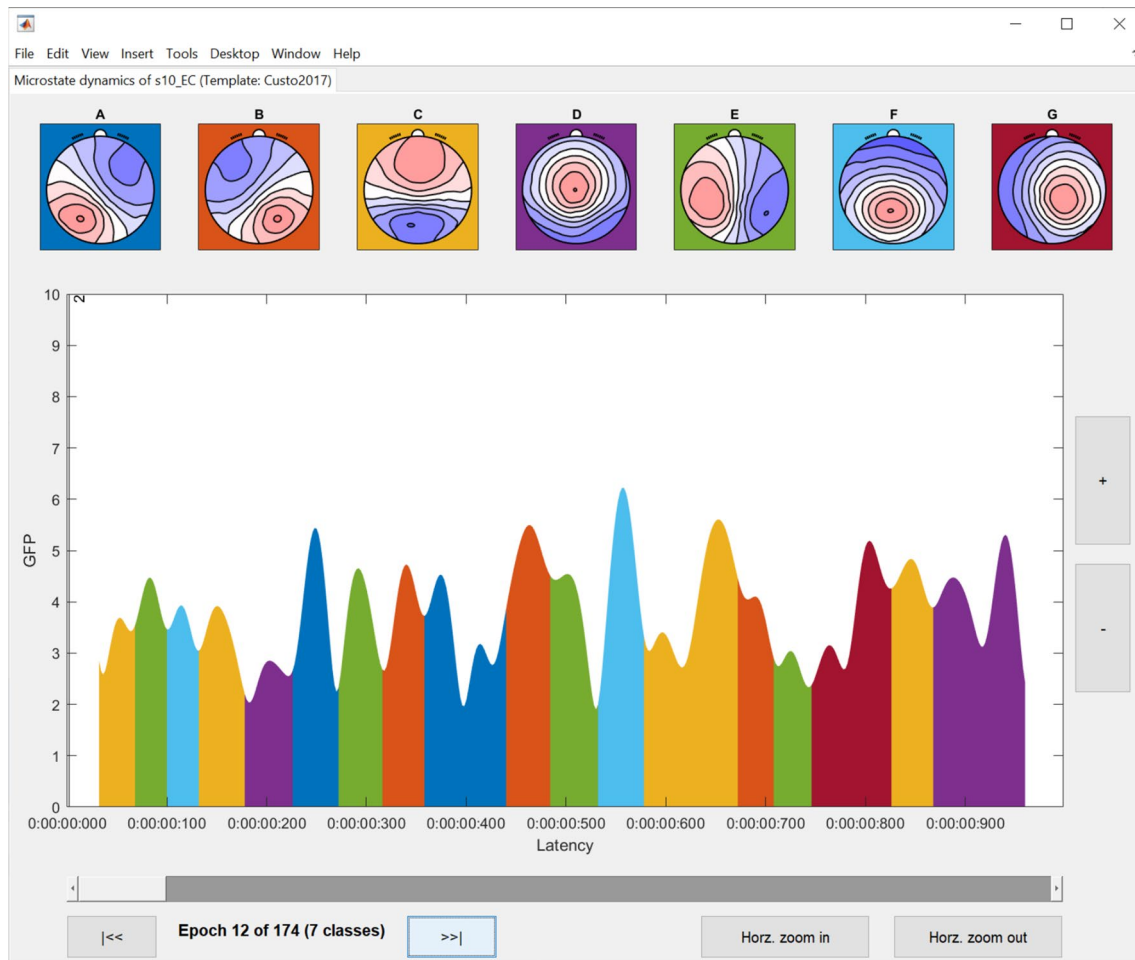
File Edit View Insert Tools Desktop Window Help

Microstate dynamics of s10_EC (Template: Custo2017)

A B C D E F G

2

10
9
8
7
6
5
4
3
2
1
0

GFP

0:00:00:000 0:00:00:100 0:00:00:200 0:00:00:300 0:00:00:400 0:00:00:500 0:00:00:600 0:00:00:700 0:00:00:800 0:00:00:900

Latency

+

-

|<< Epoch 12 of 174 (7 classes) >>| Horz. zoom in Horz. zoom out